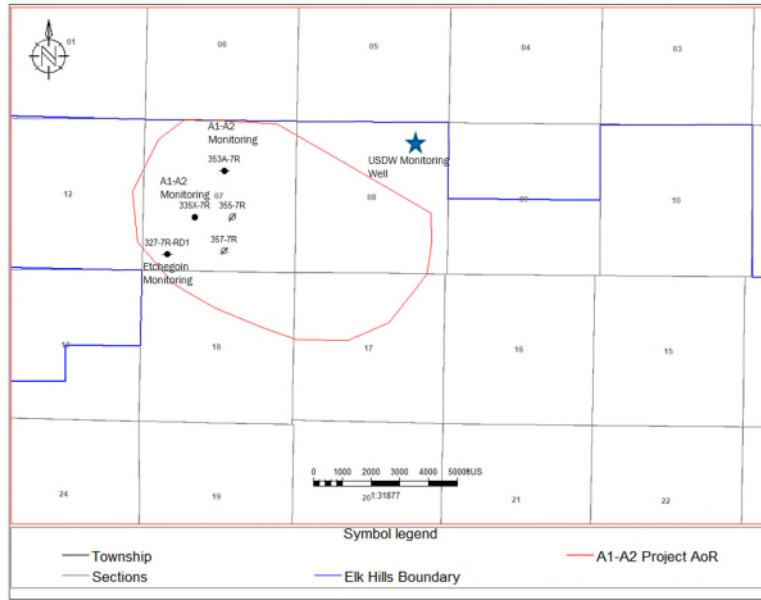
N

01

06

05

04

03

A1-A2 Monitoring

353A-7R

USDW Monitoring Well

12

A1-A2 Monitoring

07

335X-7R

355-7R

08

09

10

357-7R

327-7R-RD1

Etchegoin Monitoring

13

18

17

16

15

0 1000 2000 3000 4000 5000ftUS

1:31877

24

19

20

21

22

Symbol legend

Township

A1-A2 Project AoR

Sections

Elk Hills Boundary